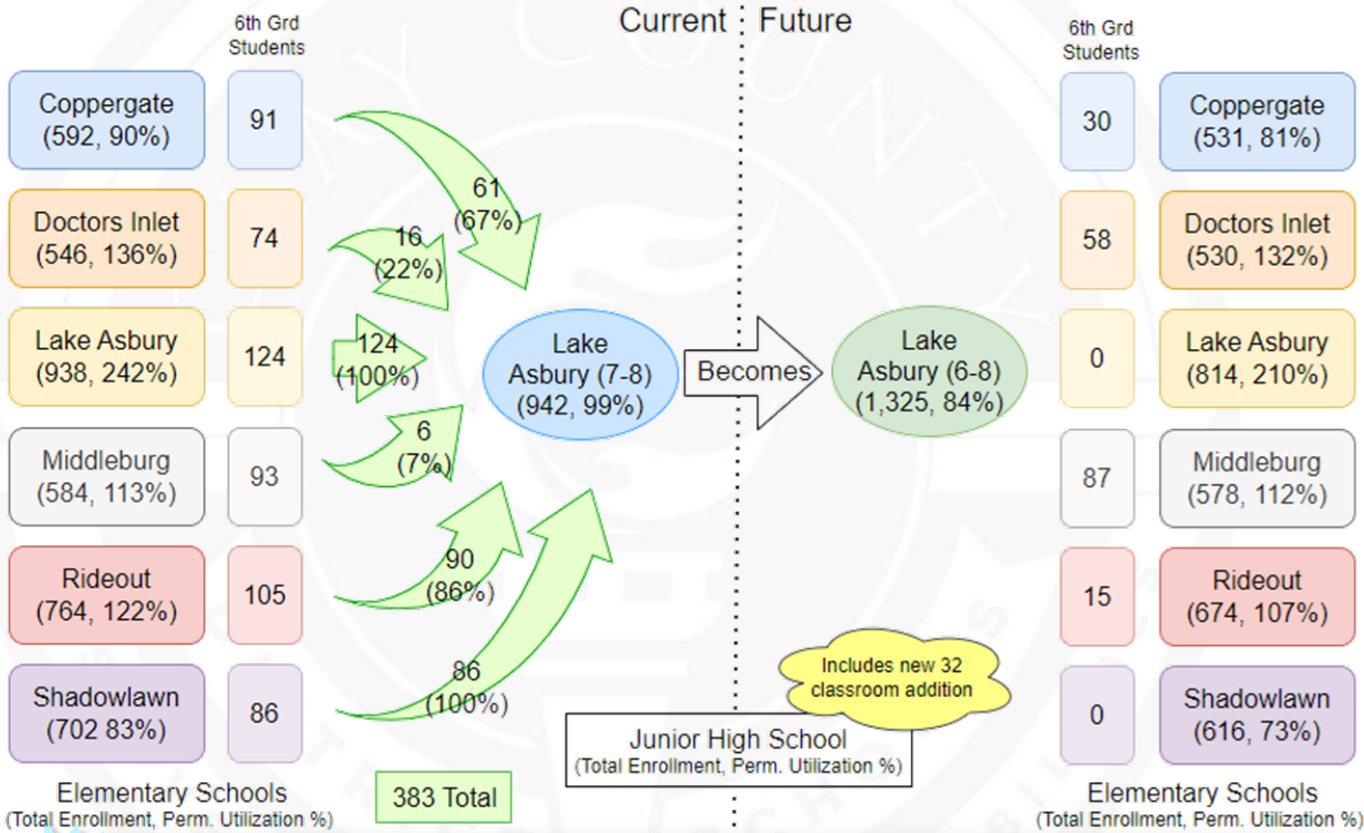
Current | Future

6th Grd Students

Coppergate (592, 90%) 91

Doctors Inlet (546, 136%) 74

Lake Asbury (938, 242%) 124

Middleburg (584, 113%) 93

Rideout (764, 122%) 105

Shadowlawn (702 83%) 86

61 (67%)

16 (22%)

124 (100%)

6 (7%)

90 (86%)

86 (100%)

Lake Asbury (7-8) (942, 99%)

Becomes

Lake Asbury (6-8) (1,325, 84%)

Includes new 32 classroom addition

6th Grd Students

30 Coppergate (531, 81%)

58 Doctors Inlet (530, 132%)

0 Lake Asbury (814, 210%)

87 Middleburg (578, 112%)

15 Rideout (674, 107%)

0 Shadowlawn (616, 73%)

Elementary Schools (Total Enrollment, Perm. Utilization %)

383 Total

Junior High School (Total Enrollment, Perm. Utilization %)

Elementary Schools (Total Enrollment, Perm. Utilization %)